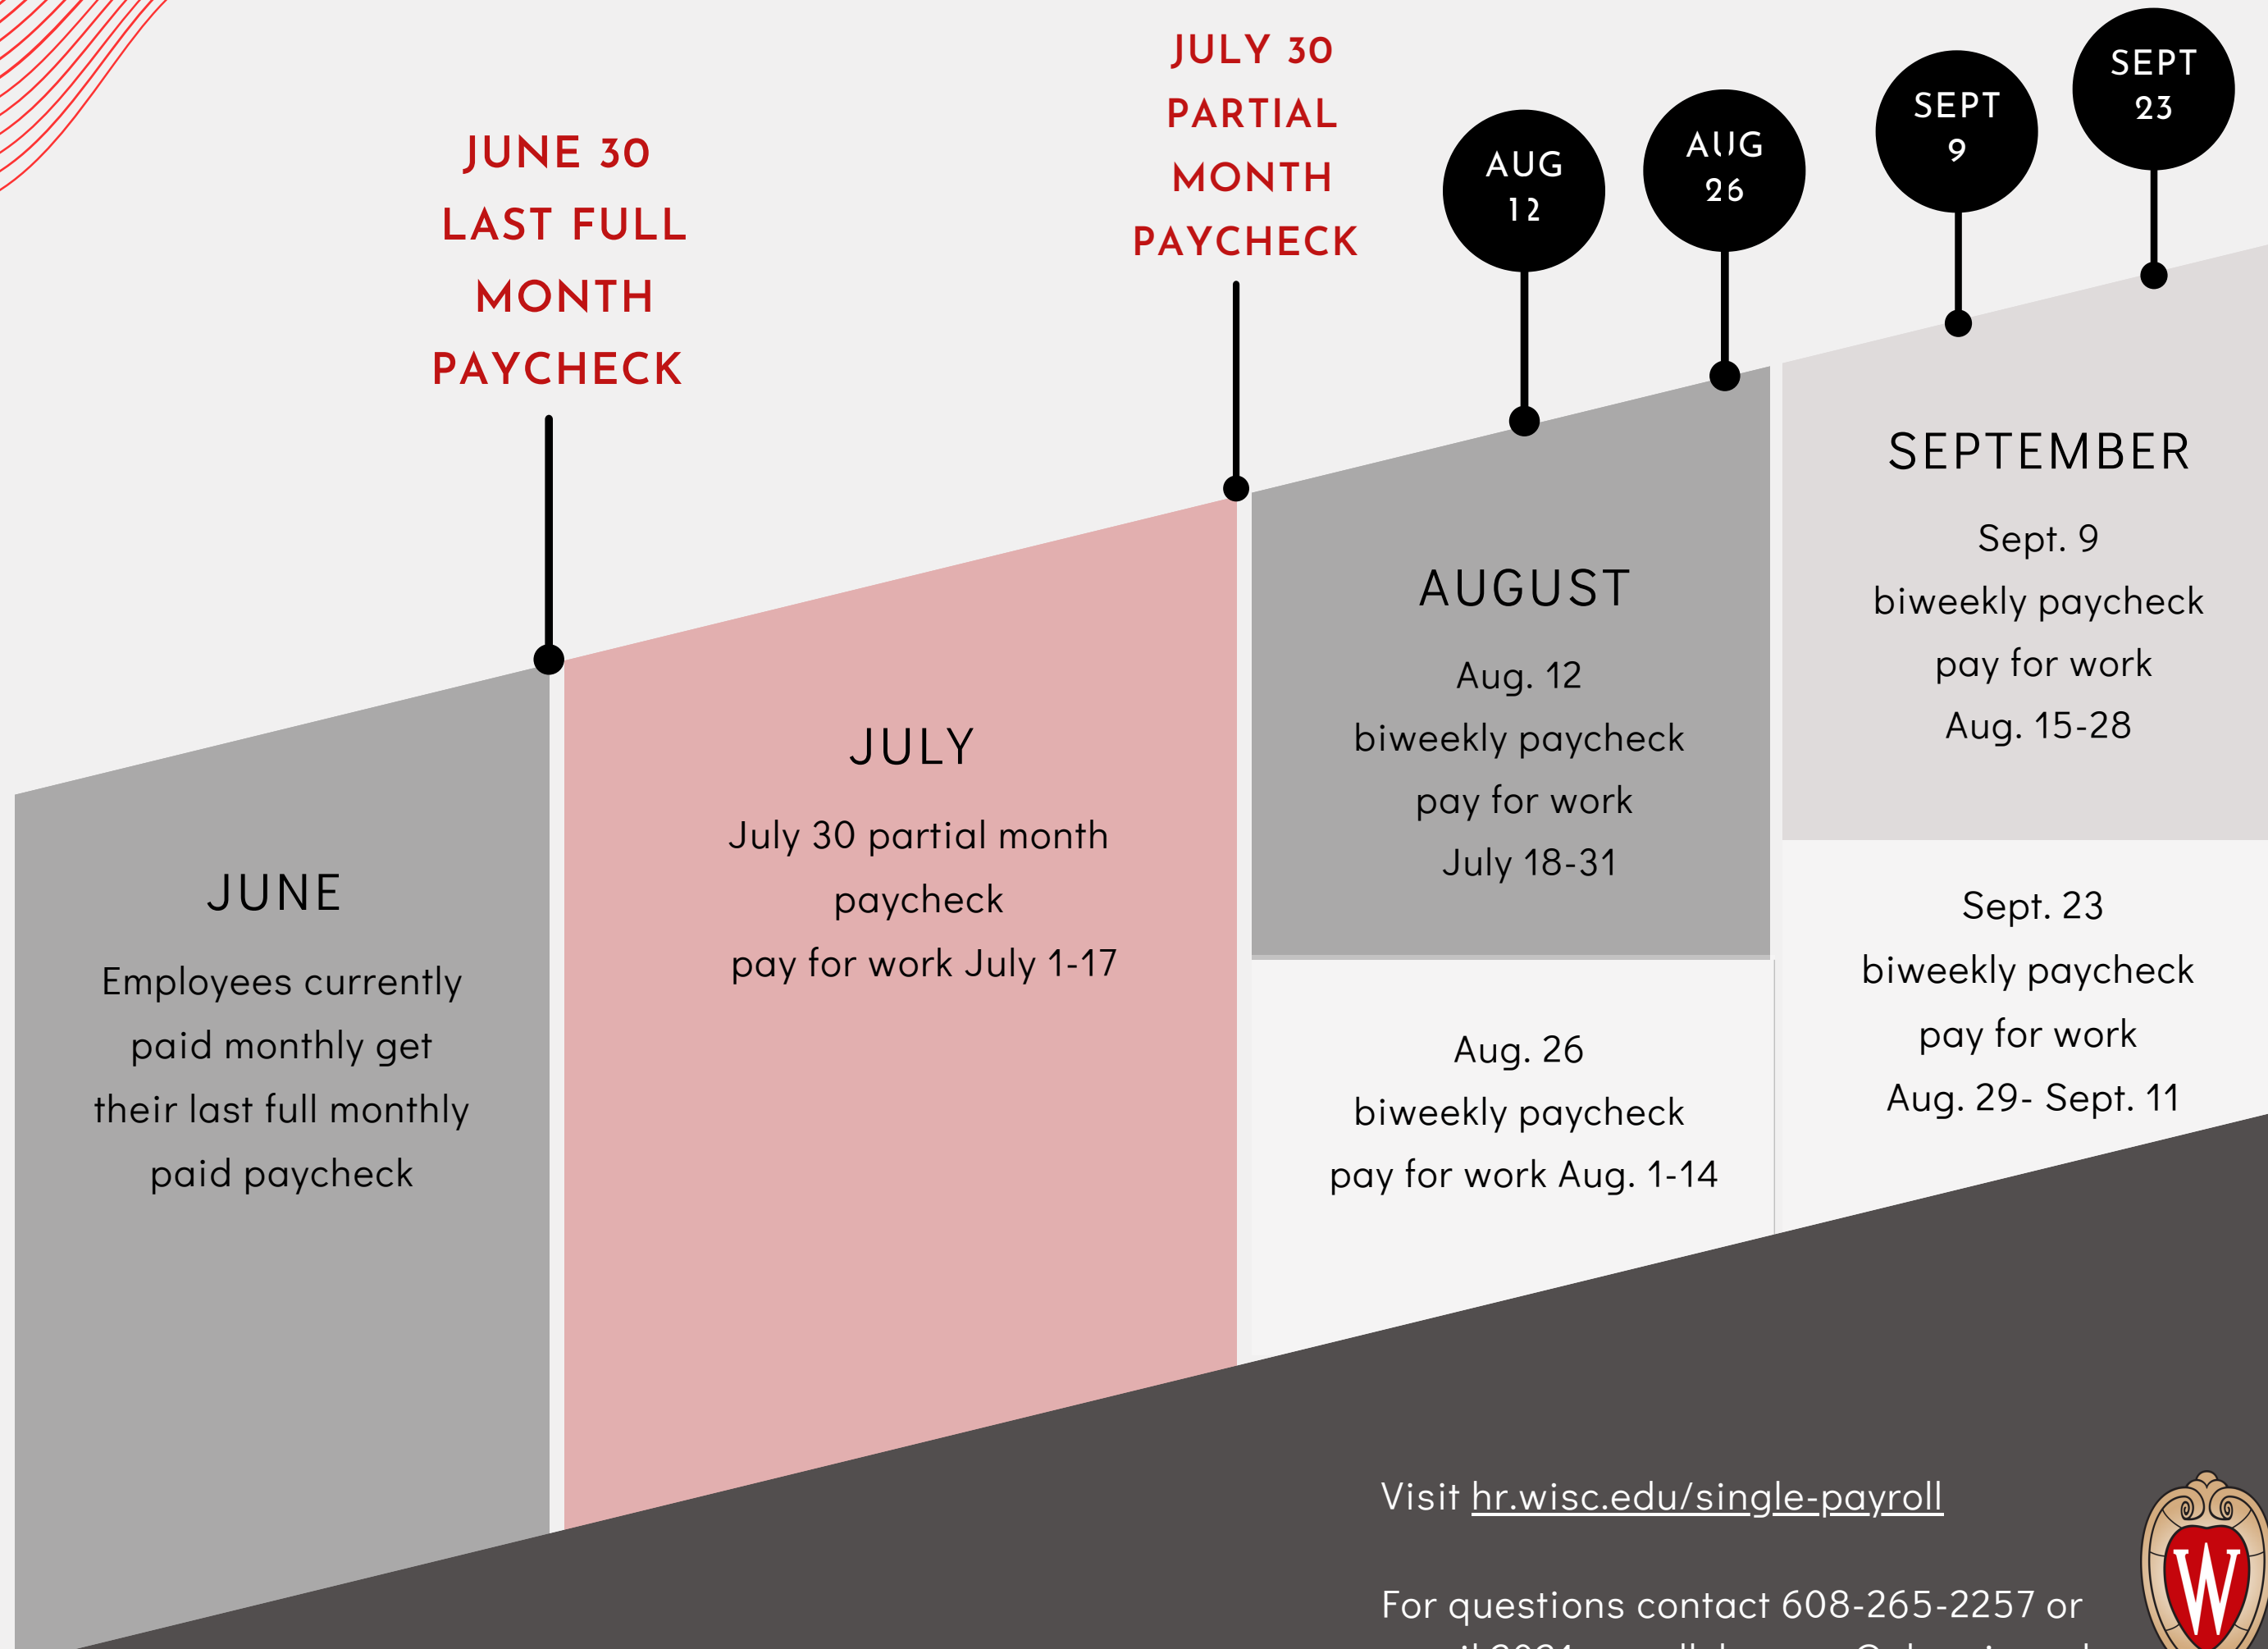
JUNE 30
LAST FULL
MONTH
PAYCHECK

JULY 30
PARTIAL
MONTH
PAYCHECK

AUG
12

AUG
26

SEPT
9

SEPT
23

JUNE

Employees currently paid monthly get their last full monthly paid paycheck

JULY

July 30 partial month paycheck
pay for work July 1-17

AUGUST

Aug. 12
biweekly paycheck
pay for work
July 18-31

Aug. 26
biweekly paycheck
pay for work Aug. 1-14

SEPTEMBER

Sept. 9
biweekly paycheck
pay for work
Aug. 15-28

Sept. 23
biweekly paycheck
pay for work
Aug. 29- Sept. 11

Visit hr.wisc.edu/single-payroll

For questions contact 608-265-2257 or
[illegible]

W